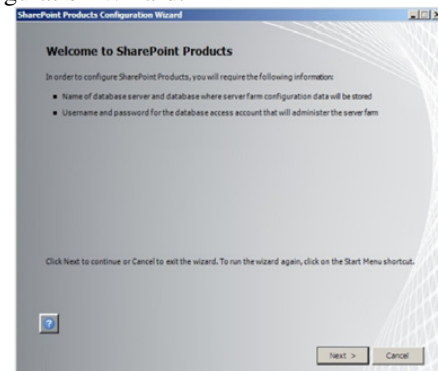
SharePoint Products Configuration Wizard

Welcome to SharePoint Products

In order to configure SharePoint Products, you will require the following information:

- Name of database server and database where server farm configuration data will be stored
- Username and password for the database access account that will administer the server farm

Click Next to continue or Cancel to exit the wizard. To run the wizard again, click on the Start Menu shortcut.

?

Next >

Cancel